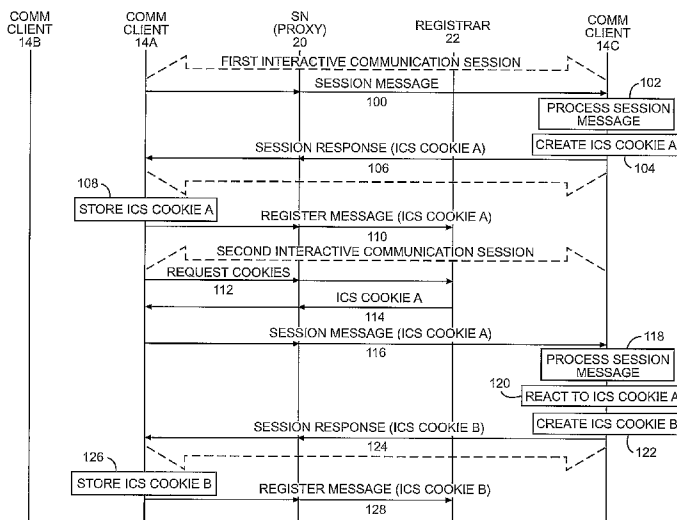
COMM CLIENT 14B

COMM CLIENT 14A

SN (PROXY) 20

REGISTRAR 22

COMM CLIENT 14C

FIRST INTERACTIVE COMMUNICATION SESSION

SESSION MESSAGE

100

102

PROCESS SESSION MESSAGE

SESSION RESPONSE (ICS COOKIE A)

CREATE ICS COOKIE A

106

104

108

STORE ICS COOKIE A

REGISTER MESSAGE (ICS COOKIE A)

110

SECOND INTERACTIVE COMMUNICATION SESSION

REQUEST COOKIES

112

ICS COOKIE A

114

SESSION MESSAGE (ICS COOKIE A)

116

118

PROCESS SESSION MESSAGE

120

REACT TO ICS COOKIE A

SESSION RESPONSE (ICS COOKIE B)

CREATE ICS COOKIE B

124

122

126

STORE ICS COOKIE B

REGISTER MESSAGE (ICS COOKIE B)

128